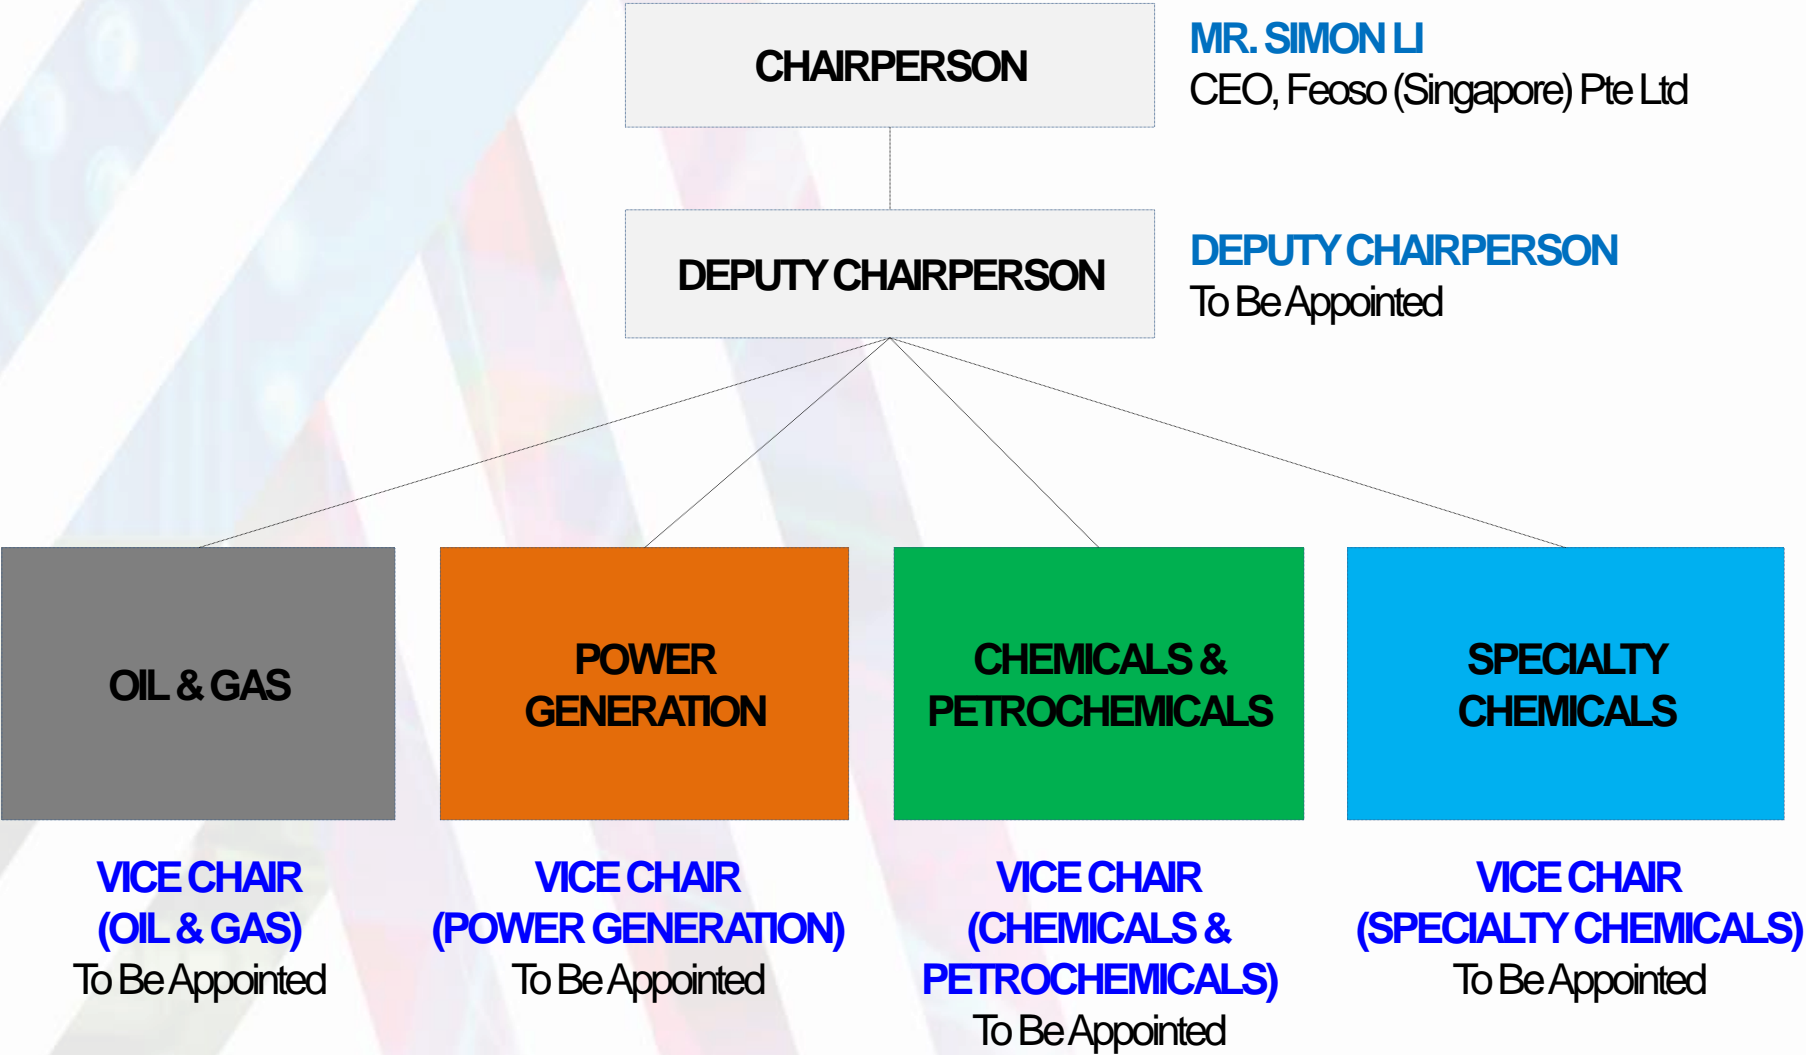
CHAIRPERSON

MR. SIMON LI
CEO, Feoso (Singapore) Pte Ltd

DEPUTY CHAIRPERSON

DEPUTY CHAIRPERSON
To Be Appointed

OIL & GAS

POWER GENERATION

CHEMICALS & PETROCHEMICALS

SPECIALTY CHEMICALS

VICE CHAIR
(OIL & GAS)
To Be Appointed

VICE CHAIR
(POWER GENERATION)
To Be Appointed

VICE CHAIR
(CHEMICALS & PETROCHEMICALS)
To Be Appointed

VICE CHAIR
(SPECIALTY CHEMICALS)
To Be Appointed